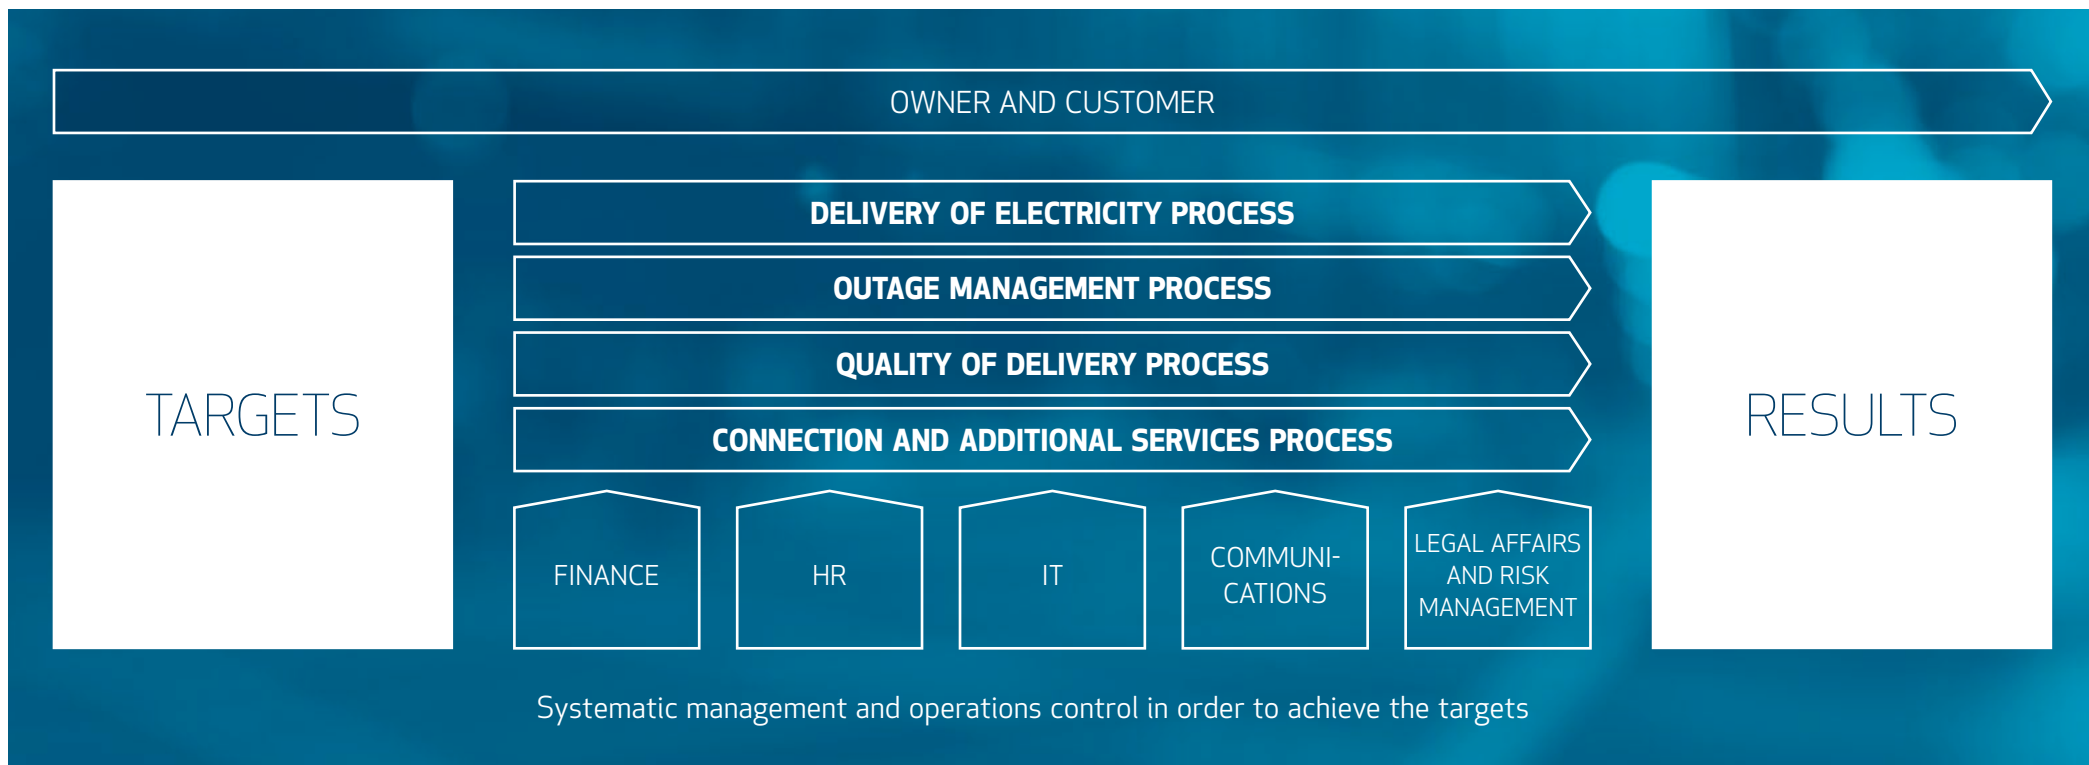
OWNER AND CUSTOMER

TARGETS

DELIVERY OF ELECTRICITY PROCESS

OUTAGE MANAGEMENT PROCESS

QUALITY OF DELIVERY PROCESS

CONNECTION AND ADDITIONAL SERVICES PROCESS

FINANCE

HR

IT

COMMUNI-CATIONS

LEGAL AFFAIRS AND RISK MANAGEMENT

RESULTS

Systematic management and operations control in order to achieve the targets